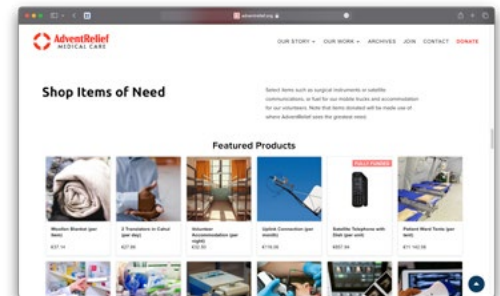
adventrelief.org

AdventRelief MEDICAL CARE

OUR STORY ▾ OUR WORK ▾ ARCHIVES JOIN CONTACT DONATE

Shop Items of Need

Select items such as surgical instruments or satellite communications, or fuel for our mobile trucks and accommodation for our volunteers. Note that items donated will be made use of where AdventRelief sees the greatest need.

Featured Products

Woollen Blanket (per item)
€37.14

2 Translators in Cahul (per day)
€27.86

Volunteer Accommodation (per night)
€32.50

Uplink Connection (per month)
€116.06

FULLY FUNDED
Satellite Telephone with Dish (per unit)
€807.84

Patient Ward Tents (per tent)
€11 142.08